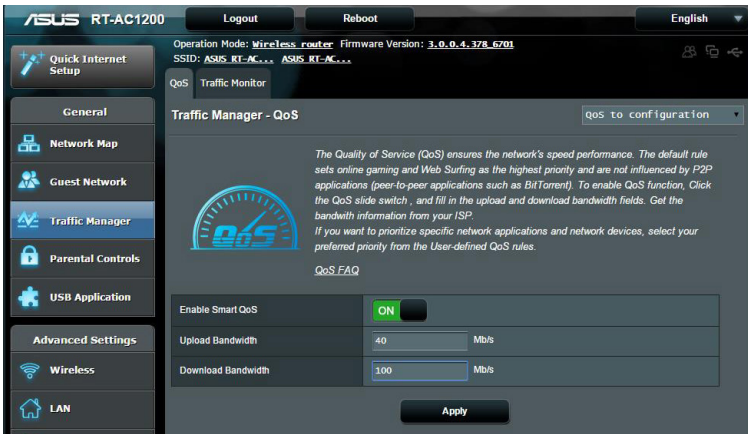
/ISUS RT-AC1200

Logout

Reboot

English

Quick Internet Setup

Operation Mode: Wireless router Firmware Version: 3.0.0.4.378_6701
SSID: ASUS RT-AC... ASUS RT-AC...

QoS Traffic Monitor

General

Network Map

Guest Network

Traffic Manager

Parental Controls

USB Application

Advanced Settings

Wireless

LAN

Traffic Manager - QoS

QoS to configuration

QoS

The Quality of Service (QoS) ensures the network's speed performance. The default rule sets online gaming and Web Surfing as the highest priority and are not influenced by P2P applications (peer-to-peer applications such as BitTorrent). To enable QoS function, Click the QoS slide switch , and fill in the upload and download bandwidth fields. Get the bandwith information from your ISP.
If you want to prioritize specific network applications and network devices, select your preferred priority from the User-defined QoS rules.

QoS FAQ

| | |
|---|---|
| Enable Smart QoS | ON |
| Upload Bandwidth | 40 Mb/s |
| Download Bandwidth | 100 Mb/s |

Apply